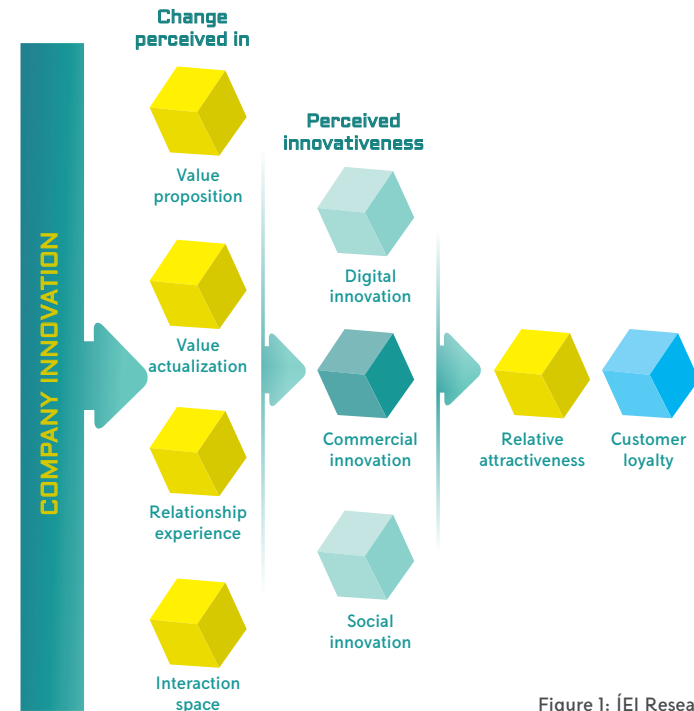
COMPANY INNOVATION

Change perceived in

Value proposition

Value actualization

Relationship experience

Interaction space

Perceived innovativeness

Digital innovation

Commercial innovation

Social innovation

Relative attractiveness

Customer loyalty

Figure 1: ÍEI Resea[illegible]